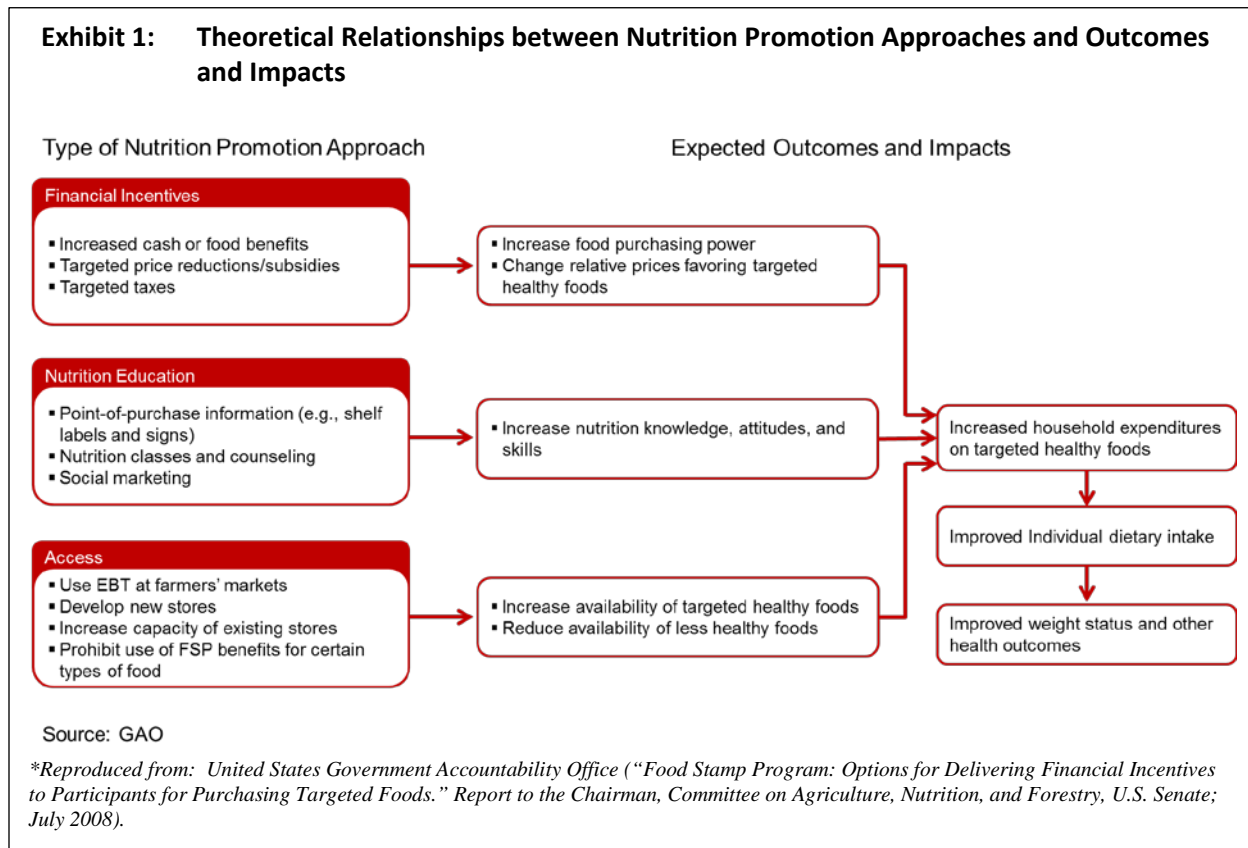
Exhibit 1: Theoretical Relationships between Nutrition Promotion Approaches and Outcomes and Impacts

Type of Nutrition Promotion Approach

Expected Outcomes and Impacts

Financial Incentives

▪ Increased cash or food benefits
▪ Targeted price reductions/subsidies
▪ Targeted taxes

▪ Increase food purchasing power
▪ Change relative prices favoring targeted healthy foods

Nutrition Education

▪ Point-of-purchase information (e.g., shelf labels and signs)
▪ Nutrition classes and counseling
▪ Social marketing

▪ Increase nutrition knowledge, attitudes, and skills

Increased household expenditures on targeted healthy foods

Improved Individual dietary intake

Improved weight status and other health outcomes

Access

▪ Use EBT at farmers' markets
▪ Develop new stores
▪ Increase capacity of existing stores
▪ Prohibit use of FSP benefits for certain types of food

▪ Increase availability of targeted healthy foods
▪ Reduce availability of less healthy foods

Source: GAO

*Reproduced from: United States Government Accountability Office ("Food Stamp Program: Options for Delivering Financial Incentives to Participants for Purchasing Targeted Foods." Report to the Chairman, Committee on Agriculture, Nutrition, and Forestry, U.S. Senate; July 2008).